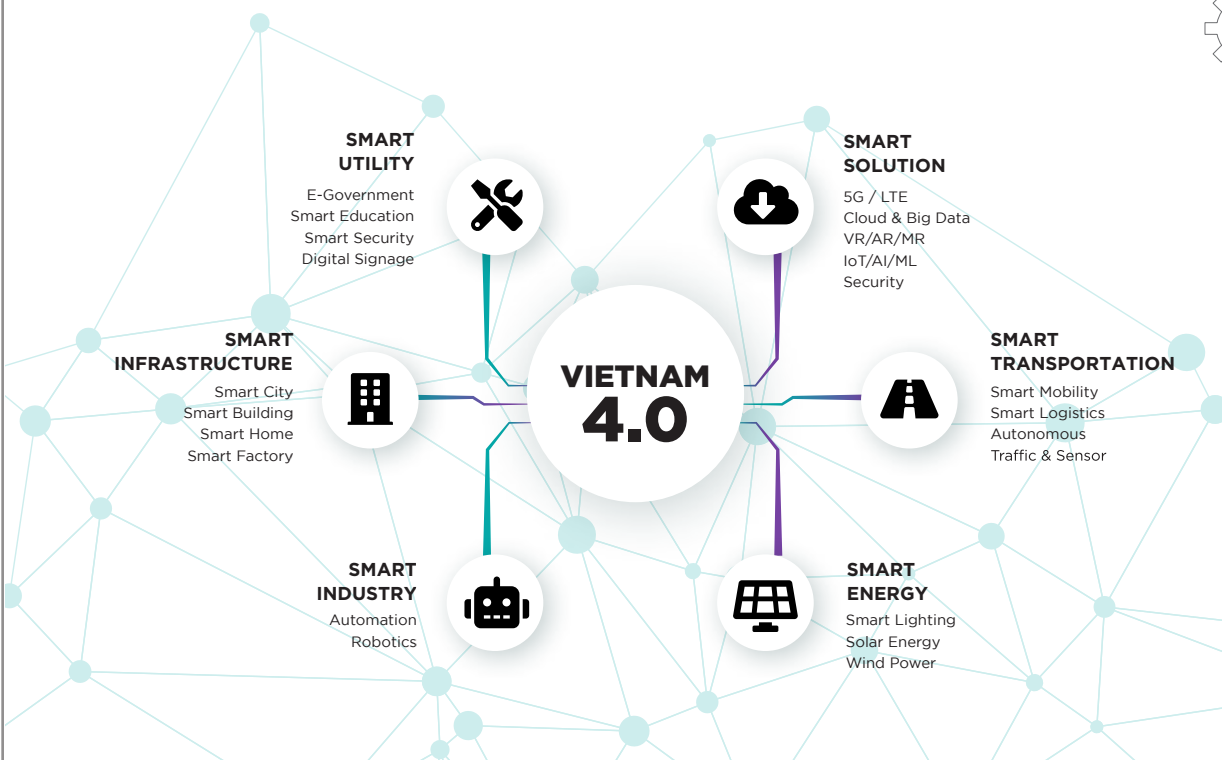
SMART UTILITY

E-Government
Smart Education
Smart Security
Digital Signage

SMART SOLUTION

5G / LTE
Cloud & Big Data
VR/AR/MR
IoT/AI/ML
Security

SMART INFRASTRUCTURE

Smart City
Smart Building
Smart Home
Smart Factory

VIETNAM 4.0

SMART TRANSPORTATION

Smart Mobility
Smart Logistics
Autonomous
Traffic & Sensor

SMART INDUSTRY

Automation
Robotics

SMART ENERGY

Smart Lighting
Solar Energy
Wind Power